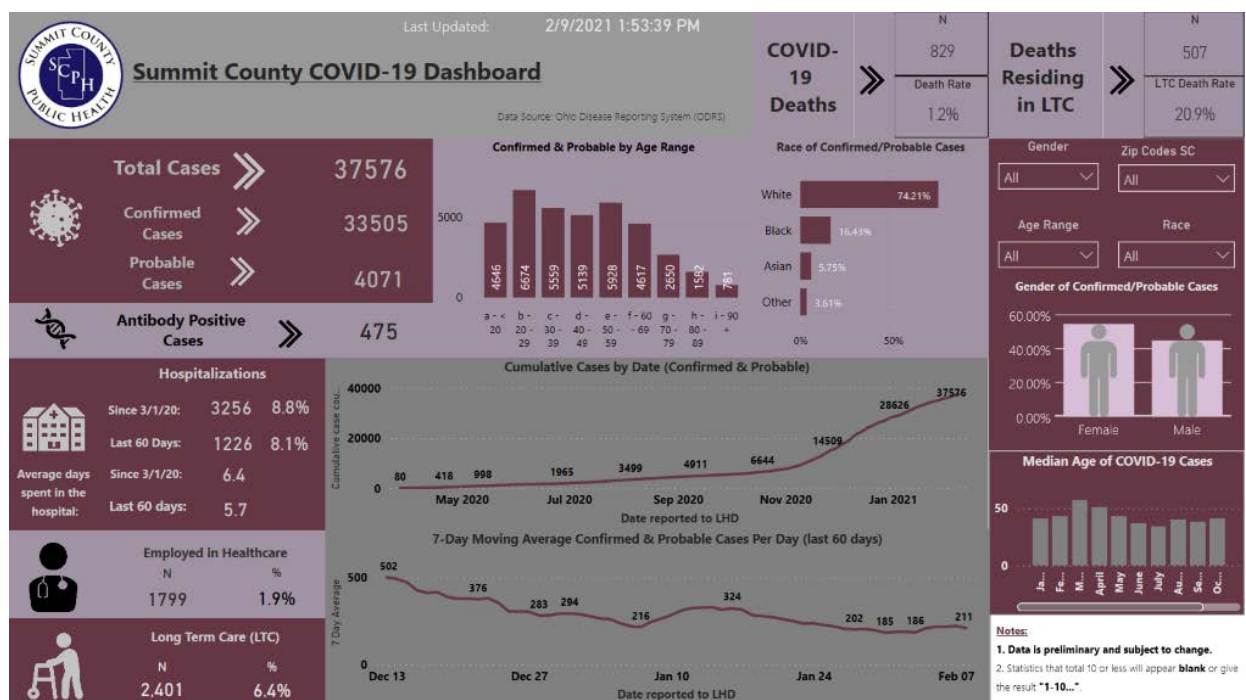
SUMMIT COUNTY SCPH PUBLIC HEALTH

Summit County COVID-19 Dashboard

Last Updated: 2/9/2021 1:53:39 PM

Data Source: Ohio Disease Reporting System (ODRS)

COVID-19 Deaths

N
829
Death Rate
1.2%

Deaths Residing in LTC

N
507
LTC Death Rate
20.9%

Total Cases 37576

Confirmed Cases 33505

Probable Cases 4071

Antibody Positive Cases 475

Confirmed & Probable by Age Range

5000
0

| a - < 20 | b - 20 - 29 | c - 30 - 39 | d - 40 - 49 | e - 50 - 59 | f - 60 - 69 | g - 70 - 79 | h - 80 - 89 | i - 90 + |
|---|---|---|---|---|---|---|---|---|
| 4646 | 6674 | 5559 | 5139 | 5928 | 4617 | 2650 | 1582 | 761 |

Race of Confirmed/Probable Cases

White 74.21%
Black 16.43%
Asian 5.75%
Other 3.61%
0% 50%

Gender | Zip Codes SC
All | All

Age Range | Race
All | All

Gender of Confirmed/Probable Cases
60.00%
40.00%
20.00%
0.00%
Female Male

Hospitalizations

Since 3/1/20: 3256 8.8%
Last 60 Days: 1226 8.1%

Average days spent in the hospital:
Since 3/1/20: 6.4
Last 60 days: 5.7

Cumulative Cases by Date (Confirmed & Probable)

Cumulative case cou...
40000
20000
0

80 418 998 1965 3499 4911 6644 14509 28626 37576

May 2020 Jul 2020 Sep 2020 Nov 2020 Jan 2021
Date reported to LHD

Median Age of COVID-19 Cases
50
0
Ja... Fe... M... April May June July Au... Se... Oc...

Employed in Healthcare
N %
1799 1.9%

7-Day Moving Average Confirmed & Probable Cases Per Day (last 60 days)

7 Day Average
500
0

502 376 283 294 216 324 202 185 186 211

Dec 13 Dec 27 Jan 10 Jan 24 Feb 07
Date reported to LHD

Long Term Care (LTC)
N %
2,401 6.4%

Notes:
1. Data is preliminary and subject to change.
2. Statistics that total 10 or less will appear blank or give the result "1-10...".